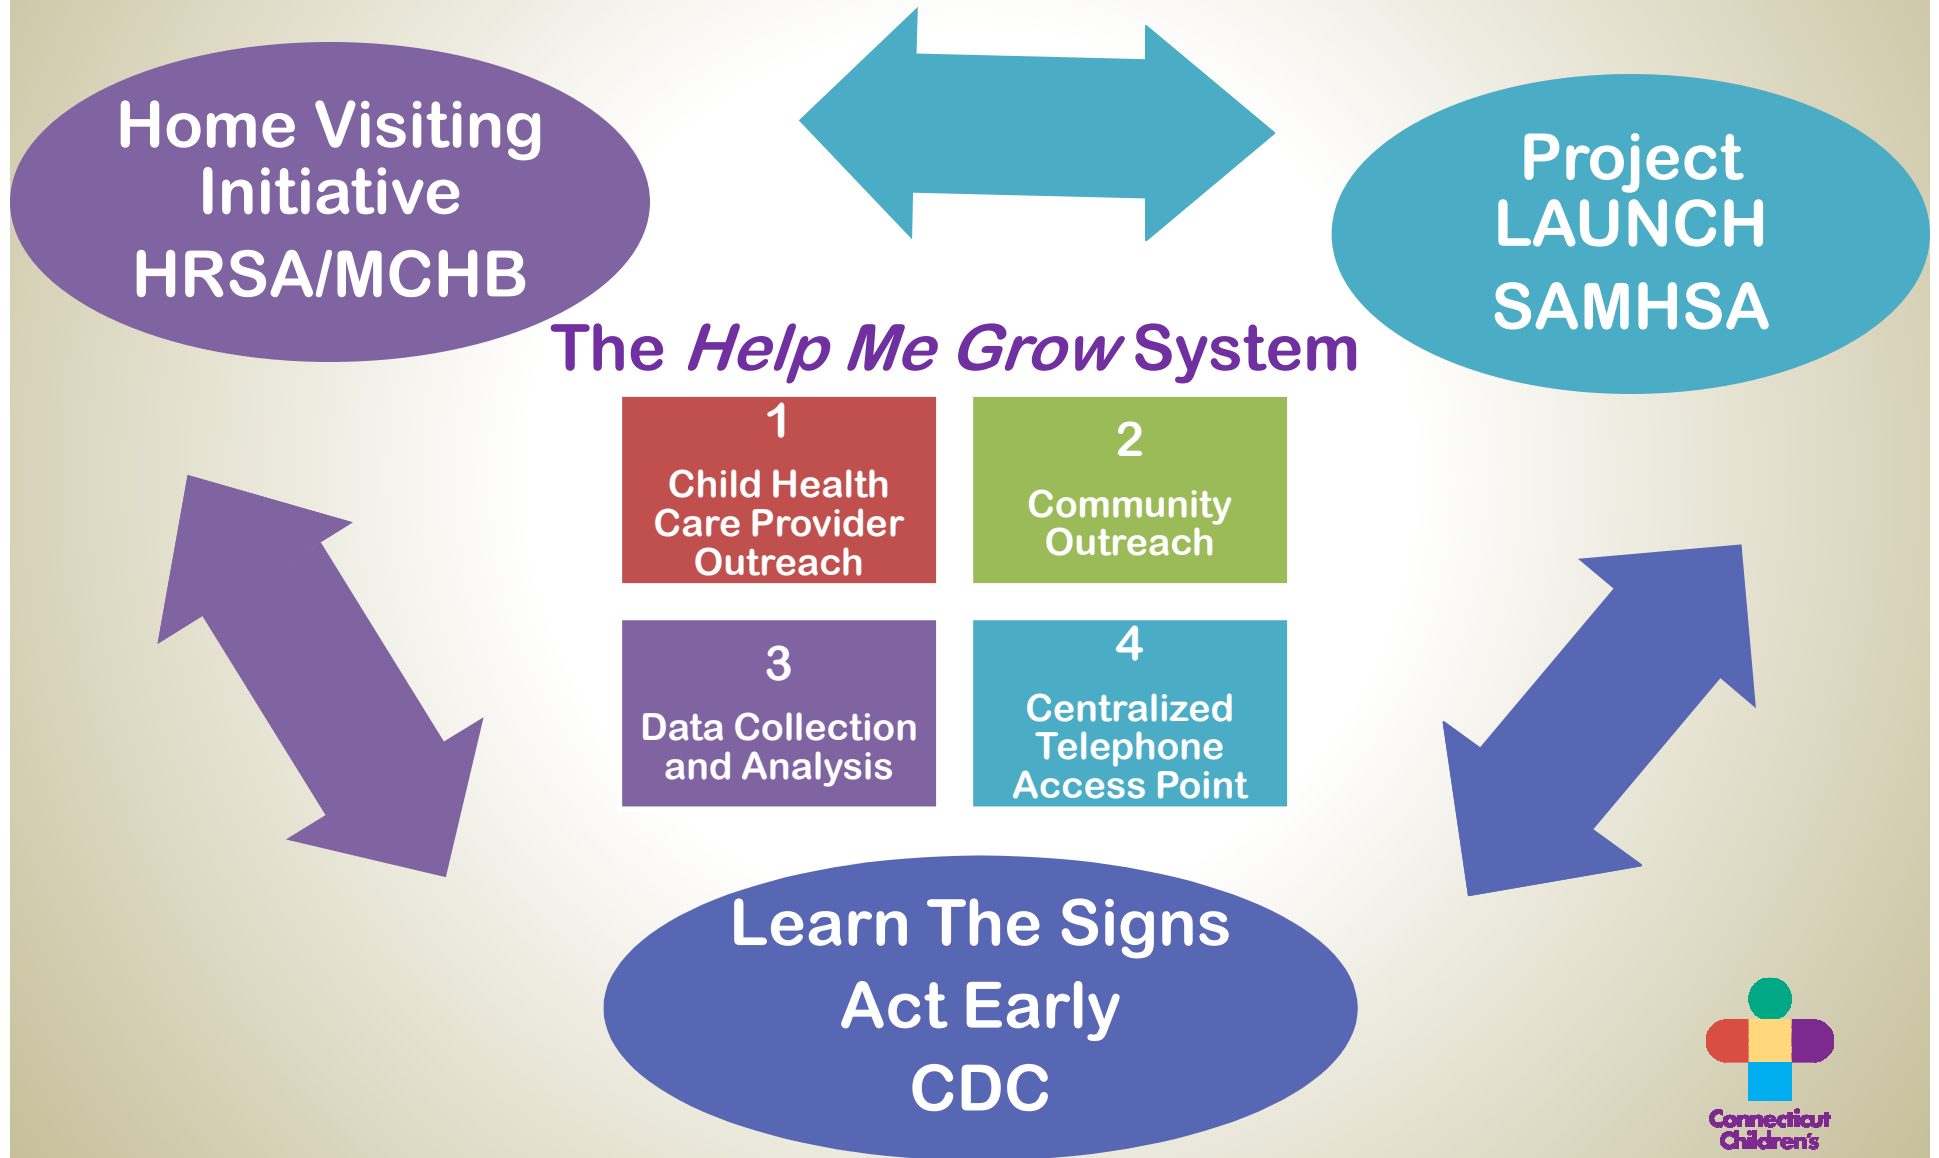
Home Visiting Initiative
HRSA/MCHB

Project LAUNCH
SAMHSA

The *Help Me Grow* System

1
Child Health Care Provider Outreach

2
Community Outreach

3
Data Collection and Analysis

4
Centralized Telephone Access Point

Learn The Signs
Act Early
CDC

Connecticut Children's